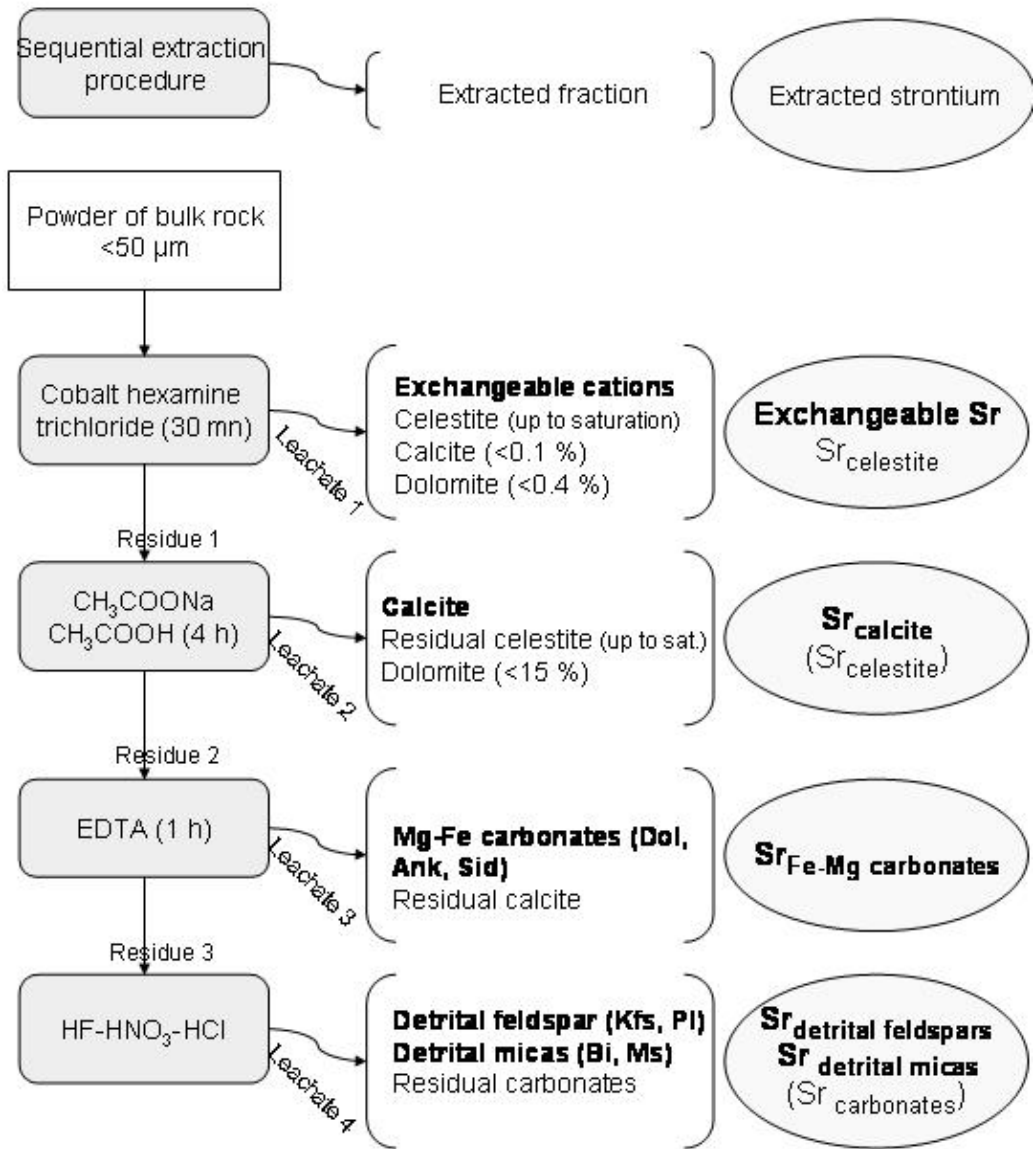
Sequential extraction procedure

Extracted fraction

Extracted strontium

Powder of bulk rock <50 µm

Cobalt hexamine trichloride (30 mn)

Leachate 1

Exchangeable cations
Celestite (up to saturation)
Calcite (<0.1 %)
Dolomite (<0.4 %)

Exchangeable Sr
$Sr_{celestite}$

Residue 1

$CH_3COONa$
$CH_3COOH$ (4 h)

Leachate 2

Calcite
Residual celestite (up to sat.)
Dolomite (<15 %)

$Sr_{calcite}$
($Sr_{celestite}$)

Residue 2

EDTA (1 h)

Leachate 3

Mg-Fe carbonates (Dol, Ank, Sid)
Residual calcite

$Sr_{Fe\text{-}Mg\ carbonates}$

Residue 3

HF-$HNO_3$-HCl

Leachate 4

Detrital feldspar (Kfs, Pl)
Detrital micas (Bi, Ms)
Residual carbonates

$Sr_{detrital\ feldspars}$
$Sr_{detrital\ micas}$
($Sr_{carbonates}$)